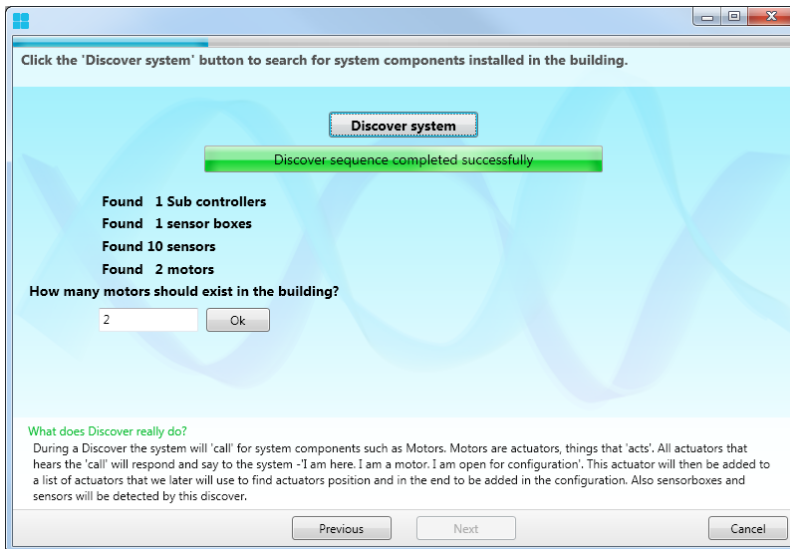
Click the 'Discover system' button to search for system components installed in the building.

Discover system

Discover sequence completed successfully

Found 1 Sub controllers

Found 1 sensor boxes

Found 10 sensors

Found 2 motors

How many motors should exist in the building?

2

Ok

What does Discover really do?

During a Discover the system will 'call' for system components such as Motors. Motors are actuators, things that 'acts'. All actuators that hears the 'call' will respond and say to the system -'I am here. I am a motor. I am open for configuration'. This actuator will then be added to a list of actuators that we later will use to find actuators position and in the end to be added in the configuration. Also sensorboxes and sensors will be detected by this discover.

Previous

Next

Cancel